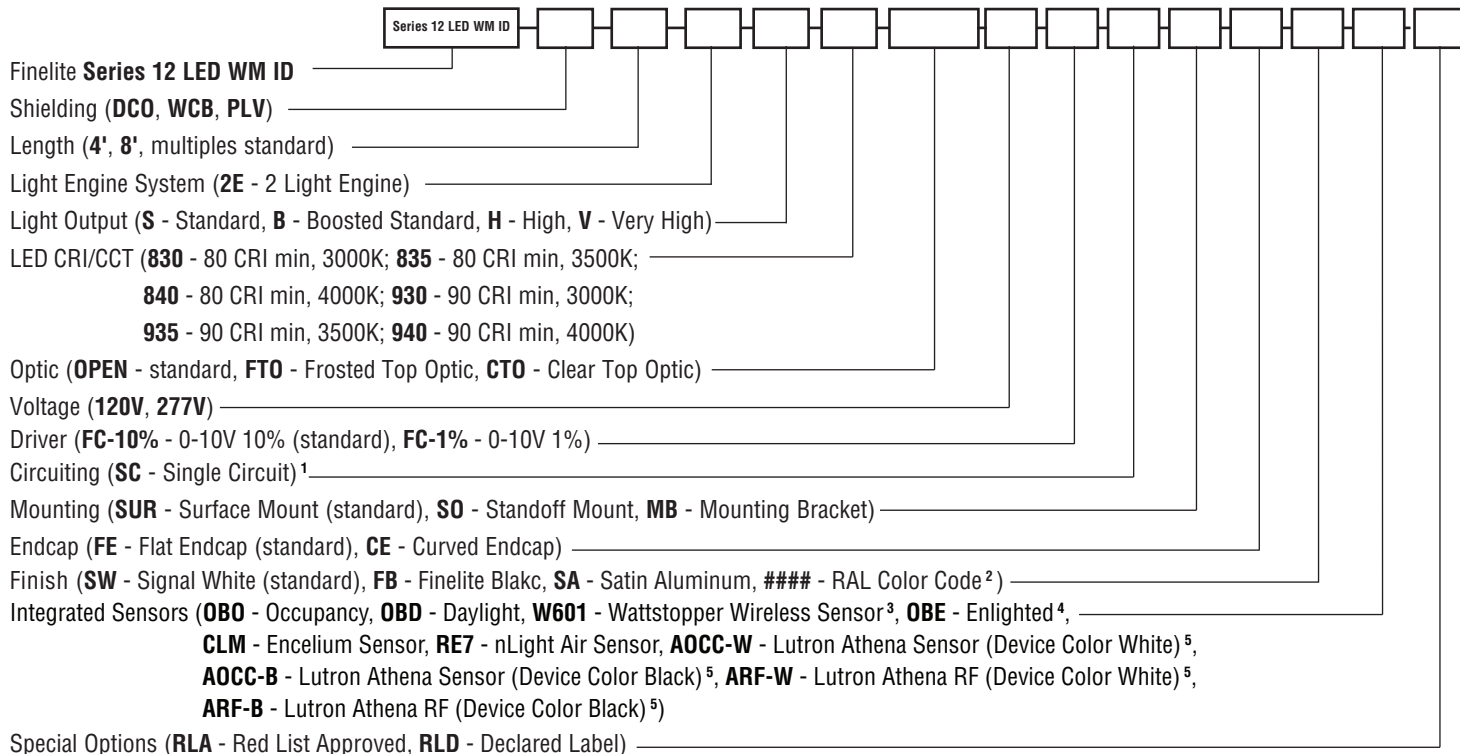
Series 12 LED WM ID

Finelite Series 12 LED WM ID
Shielding (DCO, WCB, PLV)
Length (4', 8', multiples standard)
Light Engine System (2E - 2 Light Engine)
Light Output (S - Standard, B - Boosted Standard, H - High, V - Very High)
LED CRI/CCT (830 - 80 CRI min, 3000K; 835 - 80 CRI min, 3500K; 840 - 80 CRI min, 4000K; 930 - 90 CRI min, 3000K; 935 - 90 CRI min, 3500K; 940 - 90 CRI min, 4000K)
Optic (OPEN - standard, FTO - Frosted Top Optic, CTO - Clear Top Optic)
Voltage (120V, 277V)
Driver (FC-10% - 0-10V 10% (standard), FC-1% - 0-10V 1%)
Circuiting (SC - Single Circuit) $^1$
Mounting (SUR - Surface Mount (standard), SO - Standoff Mount, MB - Mounting Bracket)
Endcap (FE - Flat Endcap (standard), CE - Curved Endcap)
Finish (SW - Signal White (standard), FB - Finelite Blakc, SA - Satin Aluminum, #### - RAL Color Code $^2$)
Integrated Sensors (OBO - Occupancy, OBD - Daylight, W601 - Wattstopper Wireless Sensor $^3$, OBE - Enlighted $^4$, CLM - Encelium Sensor, RE7 - nLight Air Sensor, AOCC-W - Lutron Athena Sensor (Device Color White) $^5$, AOCC-B - Lutron Athena Sensor (Device Color Black) $^5$, ARF-W - Lutron Athena RF (Device Color White) $^5$, ARF-B - Lutron Athena RF (Device Color Black) $^5$)
Special Options (RLA - Red List Approved, RLD - Declared Label)